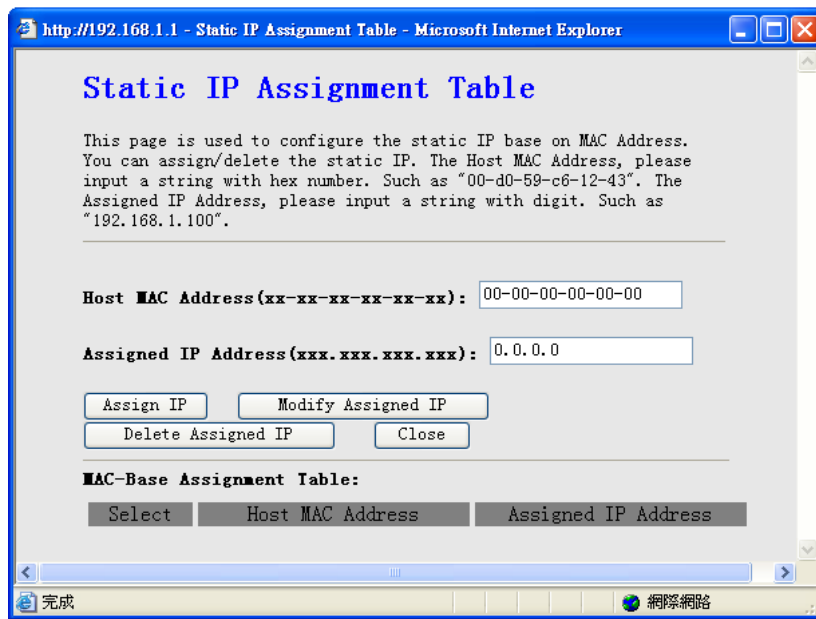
http://192.168.1.1 - Static IP Assignment Table - Microsoft Internet Explorer

Static IP Assignment Table

This page is used to configure the static IP base on MAC Address. You can assign/delete the static IP. The Host MAC Address, please input a string with hex number. Such as "00-d0-59-c6-12-43". The Assigned IP Address, please input a string with digit. Such as "192.168.1.100".

Host MAC Address(xx-xx-xx-xx-xx-xx): 00-00-00-00-00-00

Assigned IP Address(xxx.xxx.xxx.xxx): 0.0.0.0

Assign IP | Modify Assigned IP
Delete Assigned IP | Close

MAC-Base Assignment Table:

| Select | Host MAC Address | Assigned IP Address |
|---|---|---|

完成

網際網路